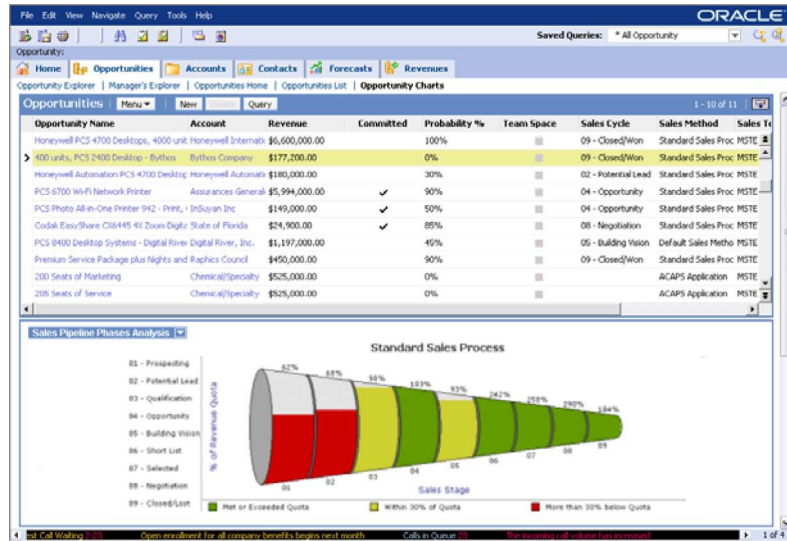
File Edit View Navigate Query Tools Help

ORACLE

Saved Queries: * All Opportunity

Opportunity:

Home | Opportunities | Accounts | Contacts | Forecasts | Revenues

Opportunity Explorer | Manager's Explorer | Opportunities Home | Opportunities List | Opportunity Charts

Opportunities | Menu | New | Delete | Query

1 - 10 of 11

| Opportunity Name | Account | Revenue | Committed | Probability % | Team Space | Sales Cycle | Sales Method | Sales Te |
|---|---|---|---|---|---|---|---|---|
| Honeywell PCS 4700 Desktops, 4000 unit | Honeywell Internatic | $6,600,000.00 | | 100% | | 09 - Closed/Won | Standard Sales Proc | MSTE |
| 400 units, PCS 2400 Desktop - Bythos | Bythos Company | $177,200.00 | | 0% | | 09 - Closed/Won | Standard Sales Proc | MSTE |
| Honeywell Automation PCS 4700 Desktop | Honeywell Automati | $180,000.00 | | 30% | | 02 - Potential Lead | Standard Sales Proc | MSTE |
| PCS 6700 Wi-Fi Network Printer | Assurances General | $5,994,000.00 | ✔ | 90% | | 04 - Opportunity | Standard Sales Proc | MSTE |
| PCS Photo All-in-One Printer 942 - Print, | InSuyan Inc | $149,000.00 | ✔ | 50% | | 04 - Opportunity | Standard Sales Proc | MSTE |
| Codak EasyShare CX6445 4X Zoom Digitz | State of Florida | $24,900.00 | ✔ | 85% | | 08 - Negotiation | Standard Sales Proc | MSTE |
| PCS 8400 Desktop Systems - Digital River | Digital River, Inc. | $1,197,000.00 | | 45% | | 05 - Building Vision | Default Sales Metho | MSTE |
| Premium Service Package plus Nights and | Raphics Council | $450,000.00 | | 90% | | 09 - Closed/Won | Standard Sales Proc | MSTE |
| 200 Seats of Marketing | Chemical/Specialty | $525,000.00 | | 0% | | | ACAPS Application | MSTE |
| 205 Seats of Service | Chemical/Specialty | $525,000.00 | | 0% | | | ACAPS Application | MSTE |

Sales Pipeline Phases Analysis

Standard Sales Process

01 - Prospecting
02 - Potential Lead
03 - Qualification
04 - Opportunity
05 - Building Vision
06 - Short List
07 - Selected
08 - Negotiation
09 - Closed/Lost

% of Revenue Quota

62% 68% 98% 103% 93% 242% 258% 290% 184%

01 02 03 04 05 06 07 08 09

Sales Stage

Met or Exceeded Quota | Within 30% of Quota | More than 30% below Quota

est Call Waiting 2:25 | Open enrollment for all company benefits begins next month | Calls in Queue 28 | The incoming call volume has increased | 1 of 4